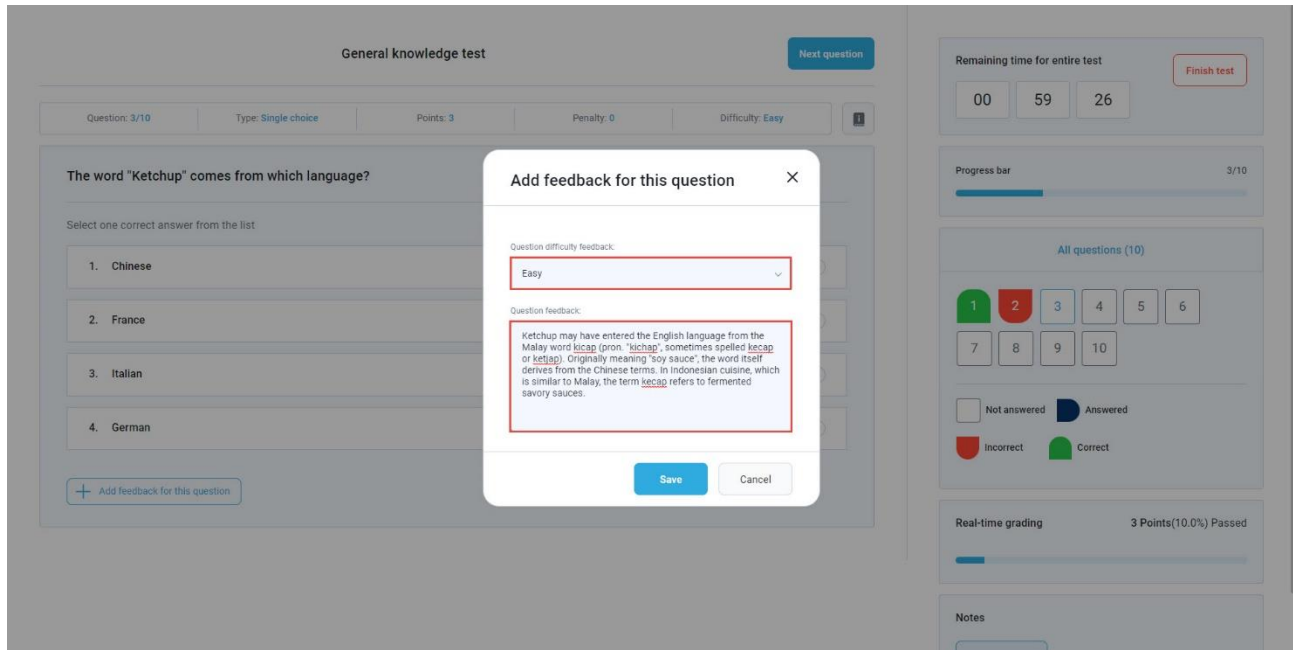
General knowledge test

Next question

Question: 3/10 | Type: Single choice | Points: 3 | Penalty: 0 | Difficulty: Easy

The word "Ketchup" comes from which language?

Select one correct answer from the list

1. Chinese

2. France

3. Italian

4. German

Add feedback for this question

Add feedback for this question

Question difficulty feedback:

Easy

Question feedback:

Ketchup may have entered the English language from the Malay word kicap (pron. "kichap", sometimes spelled kecap or ketjap). Originally meaning "soy sauce", the word itself derives from the Chinese terms. In Indonesian cuisine, which is similar to Malay, the term kecap refers to fermented savory sauces.

Save

Cancel

Remaining time for entire test

Finish test

00 59 26

Progress bar

3/10

All questions (10)

1 2 3 4 5 6
7 8 9 10

Not answered

Answered

Incorrect

Correct

Real-time grading

3 Points(10.0%) Passed

Notes